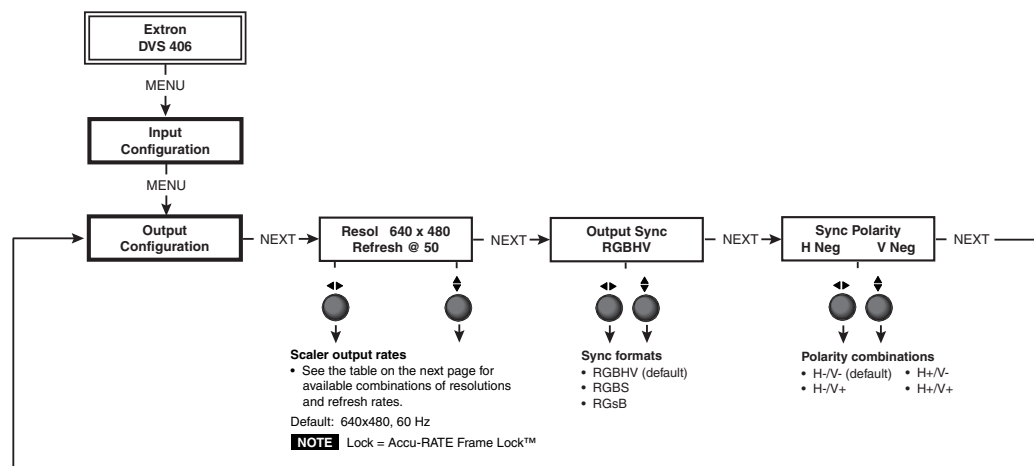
Extron
DVS 406

MENU

Input
Configuration

MENU

Output
Configuration

NEXT

Resol 640 x 480
Refresh @ 50

NEXT

Output Sync
RGBHV

NEXT

Sync Polarity
H Neg V Neg

NEXT

Scaler output rates
• See the table on the next page for available combinations of resolutions and refresh rates.

Default: 640x480, 60 Hz

NOTE Lock = Accu-RATE Frame Lock™

Sync formats
• RGBHV (default)
• RGBS
• RGsB

Polarity combinations
• H-/V- (default)
• H-/V+
• H+/V-
• H+/V+